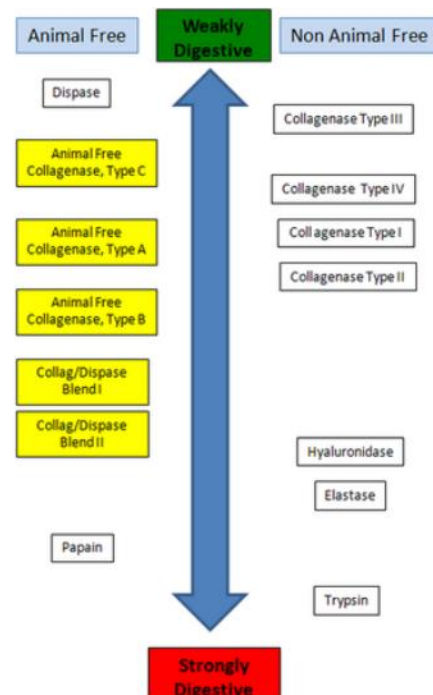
Animal Free

Weakly Digestive

Non Animal Free

Dispase

Collagenase Type III

Animal Free Collagenase, Type C

Collagenase Type IV

Animal Free Collagenase, Type A

Collagenase Type I

Collagenase Type II

Animal Free Collagenase, Type B

Collag/Dispase Blend I

Collag/Dispase Blend II

Hyaluronidase

Elastase

Papain

Trypsin

Strongly Digestive